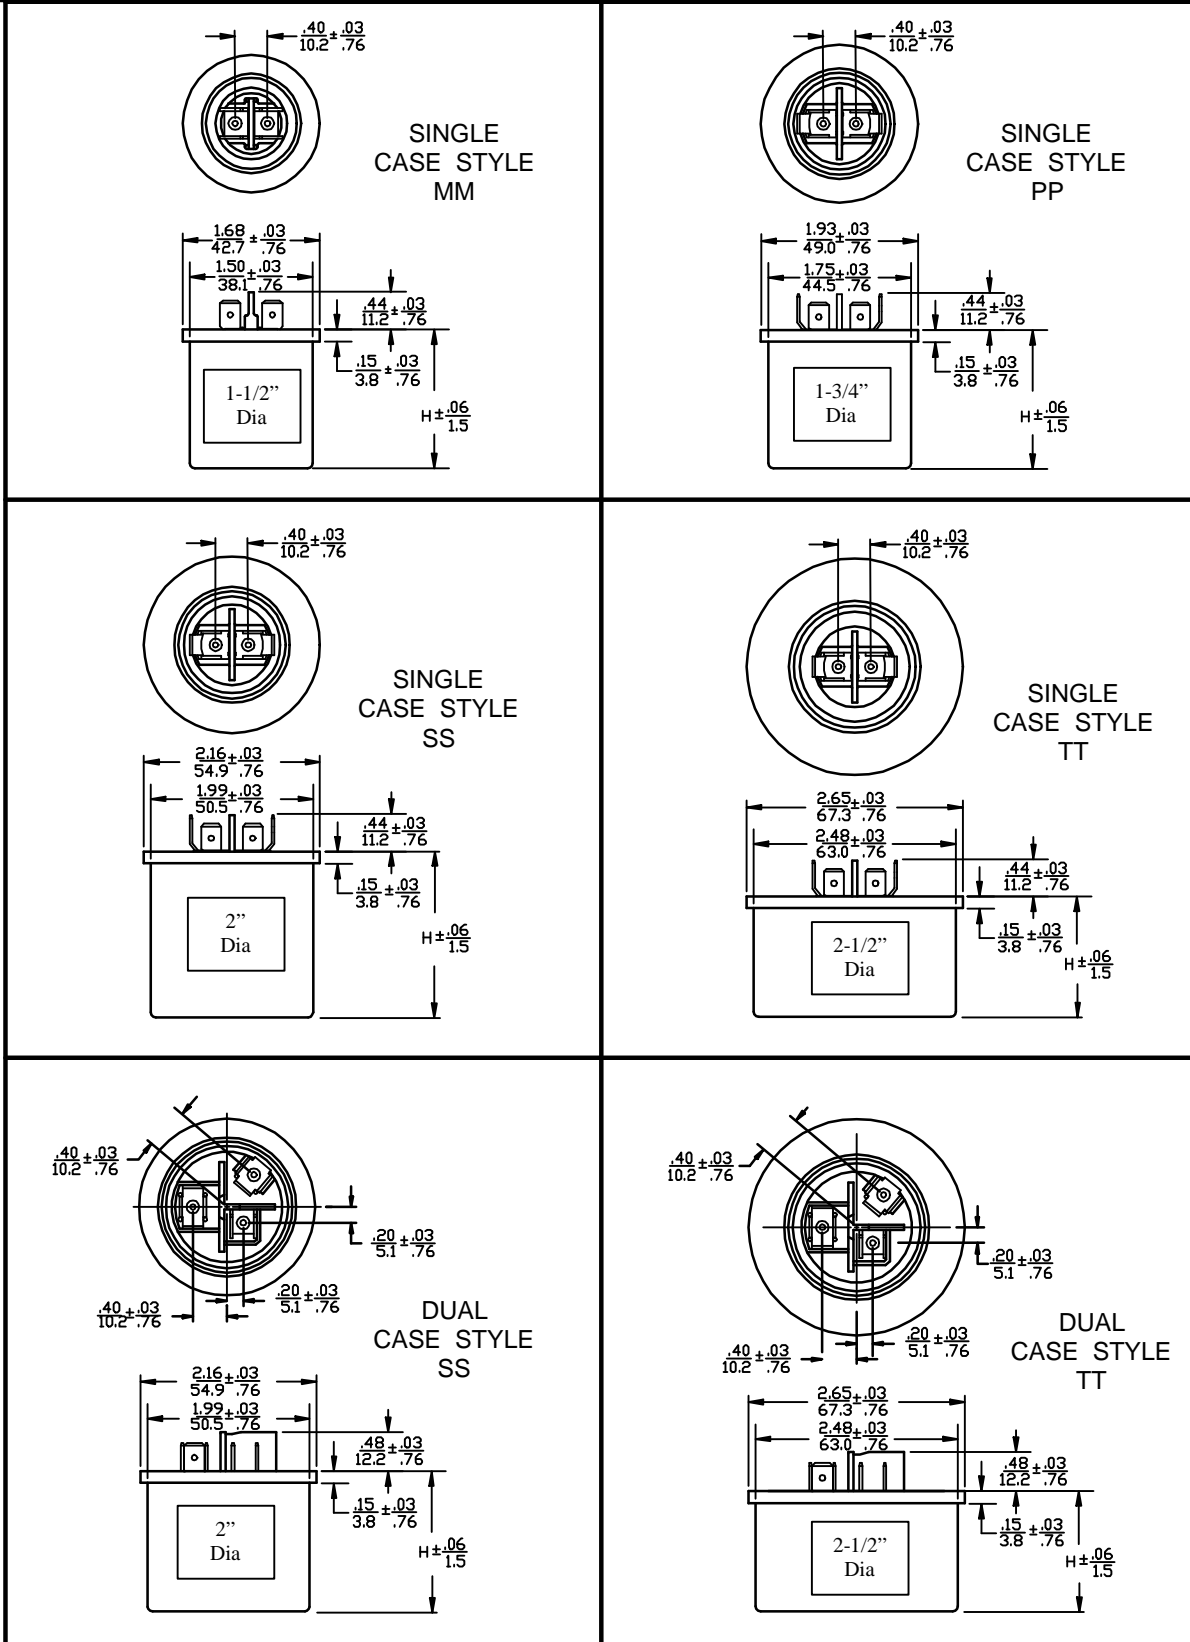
$\frac{.40}{10.2} \pm \frac{.03}{.76}$

SINGLE CASE STYLE MM

$\frac{1.68}{42.7} \pm \frac{.03}{.76}$

$\frac{1.50}{38.1} \pm \frac{.03}{.76}$

$\frac{.44}{11.2} \pm \frac{.03}{.76}$

$\frac{.15}{3.8} \pm \frac{.03}{.76}$

1-1/2" Dia

$H \pm \frac{.06}{1.5}$

$\frac{.40}{10.2} \pm \frac{.03}{.76}$

SINGLE CASE STYLE PP

$\frac{1.93}{49.0} \pm \frac{.03}{.76}$

$\frac{1.75}{44.5} \pm \frac{.03}{.76}$

$\frac{.44}{11.2} \pm \frac{.03}{.76}$

$\frac{.15}{3.8} \pm \frac{.03}{.76}$

1-3/4" Dia

$H \pm \frac{.06}{1.5}$

$\frac{.40}{10.2} \pm \frac{.03}{.76}$

SINGLE CASE STYLE SS

$\frac{2.16}{54.9} \pm \frac{.03}{.76}$

$\frac{1.99}{50.5} \pm \frac{.03}{.76}$

$\frac{.44}{11.2} \pm \frac{.03}{.76}$

$\frac{.15}{3.8} \pm \frac{.03}{.76}$

2" Dia

$H \pm \frac{.06}{1.5}$

$\frac{.40}{10.2} \pm \frac{.03}{.76}$

SINGLE CASE STYLE TT

$\frac{2.65}{67.3} \pm \frac{.03}{.76}$

$\frac{2.48}{63.0} \pm \frac{.03}{.76}$

$\frac{.44}{11.2} \pm \frac{.03}{.76}$

$\frac{.15}{3.8} \pm \frac{.03}{.76}$

2-1/2" Dia

$H \pm \frac{.06}{1.5}$

$\frac{.40}{10.2} \pm \frac{.03}{.76}$

$\frac{.20}{5.1} \pm \frac{.03}{.76}$

$\frac{.40}{10.2} \pm \frac{.03}{.76}$

$\frac{.20}{5.1} \pm \frac{.03}{.76}$

DUAL CASE STYLE SS

$\frac{2.16}{54.9} \pm \frac{.03}{.76}$

$\frac{1.99}{50.5} \pm \frac{.03}{.76}$

$\frac{.48}{12.2} \pm \frac{.03}{.76}$

$\frac{.15}{3.8} \pm \frac{.03}{.76}$

2" Dia

$H \pm \frac{.06}{1.5}$

$\frac{.40}{10.2} \pm \frac{.03}{.76}$

$\frac{.20}{5.1} \pm \frac{.03}{.76}$

$\frac{.40}{10.2} \pm \frac{.03}{.76}$

$\frac{.20}{5.1} \pm \frac{.03}{.76}$

DUAL CASE STYLE TT

$\frac{2.65}{67.3} \pm \frac{.03}{.76}$

$\frac{2.48}{63.0} \pm \frac{.03}{.76}$

$\frac{.48}{12.2} \pm \frac{.03}{.76}$

$\frac{.15}{3.8} \pm \frac{.03}{.76}$

2-1/2" Dia

$H \pm \frac{.06}{1.5}$